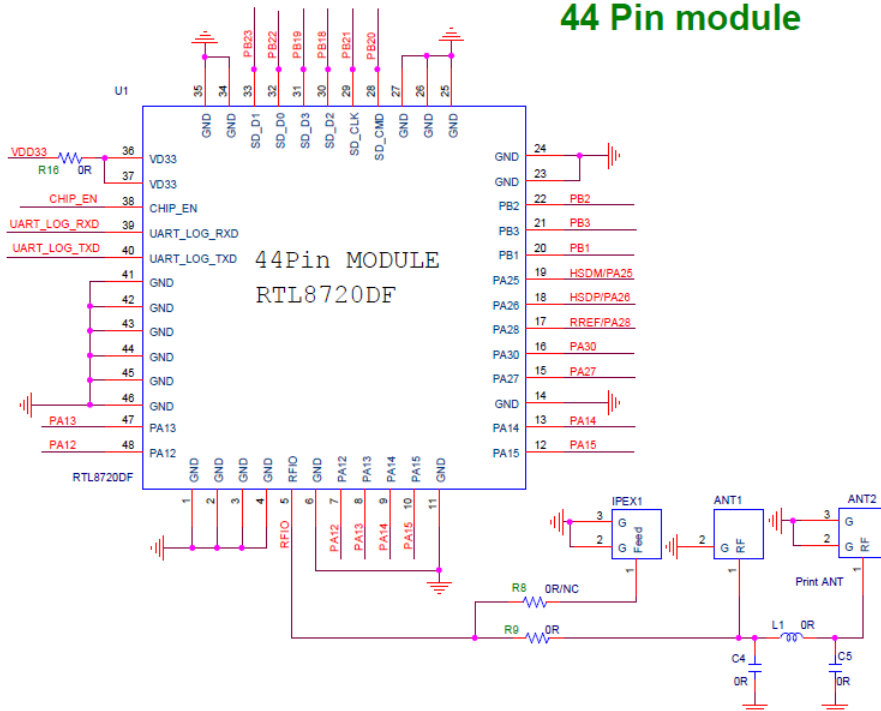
44 Pin module

U1

PB23 PB22 PB19 PB18 PB21 PB20

35 34 33 32 31 30 29 28 27 26 25

GND GND SD_D1 SD_D0 SD_D3 SD_D2 SD_CLK SD_CMD GND GND GND

VDD33 R16 0R
36 VD33
37 VD33
CHIP_EN 38 CHIP_EN
UART_LOG_RXD 39 UART_LOG_RXD
UART_LOG_TXD 40 UART_LOG_TXD
41 GND
42 GND
43 GND
44 GND
45 GND
46 GND
PA13 47 PA13
PA12 48 PA12

RTL8720DF

44Pin MODULE
RTL8720DF

GND 24
GND 23
PB2 22 PB2
PB3 21 PB3
PB1 20 PB1
PA25 19 HSDM/PA25
PA26 18 HSDP/PA26
PA28 17 RREF/PA28
PA30 16 PA30
PA27 15 PA27
GND 14
PA14 13 PA14
PA15 12 PA15

GND GND GND GND RFIO GND PA12 PA13 PA14 PA15 GND
1 2 3 4 5 6 7 8 9 10 11

RFIO PA12 PA13 PA14 PA15

IPEX1
3 G
2 G Feed
1

ANT1
2 G RF
1

ANT2
3 G
2 G RF
Print ANT

R8 0R/NC
R9 0R
L1 0R
C4 0R
C5 0R